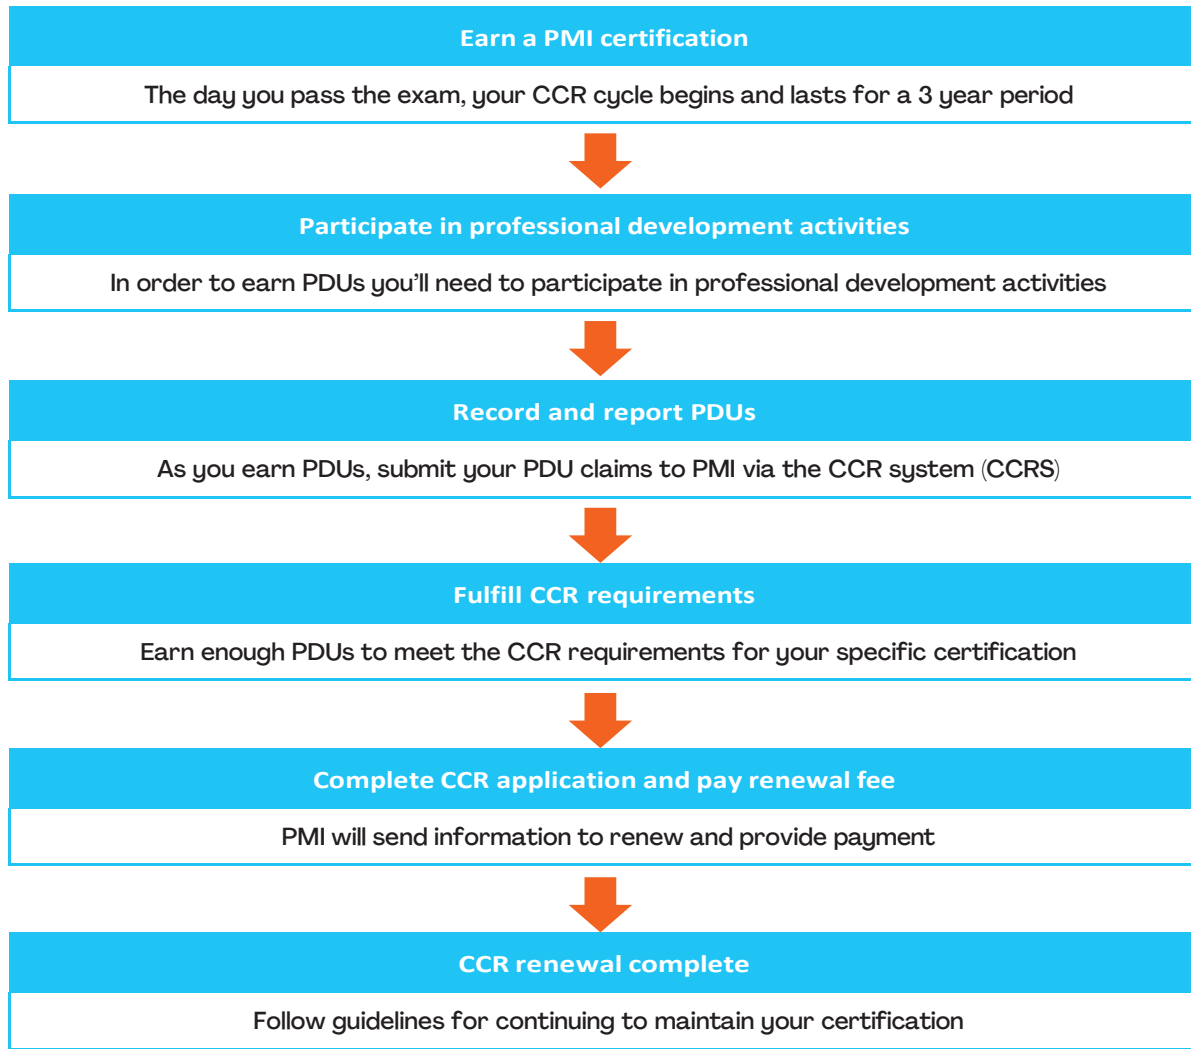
Earn a PMI certification

The day you pass the exam, your CCR cycle begins and lasts for a 3 year period

Participate in professional development activities

In order to earn PDUs you'll need to participate in professional development activities

Record and report PDUs

As you earn PDUs, submit your PDU claims to PMI via the CCR system (CCRS)

Fulfill CCR requirements

Earn enough PDUs to meet the CCR requirements for your specific certification

Complete CCR application and pay renewal fee

PMI will send information to renew and provide payment

CCR renewal complete

Follow guidelines for continuing to maintain your certification